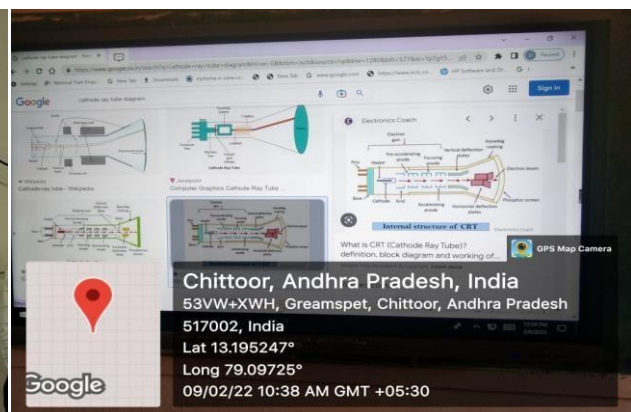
Google

cathode ray tube diagram

Sign in

Cathode-ray tube - Wikipedia

Computer Graphics Cathode Ray Tube ...

Electronics Coach

Electron gun

Pre-accelerating anode

Focusing anode

Vertical deflection plates

Accelerating anode

Horizontal deflection plates

Cathode

Grid

Heater

Electron beam

Phosphor screen

Internal structure of CRT

What is CRT (Cathode Ray Tube)? definition, block diagram and working of...

GPS Map Camera

Chittoor, Andhra Pradesh, India
53VW+XWH, Greamspet, Chittoor, Andhra Pradesh 517002, India
Lat 13.195247°
Long 79.09725°
09/02/22 10:38 AM GMT +05:30

Google